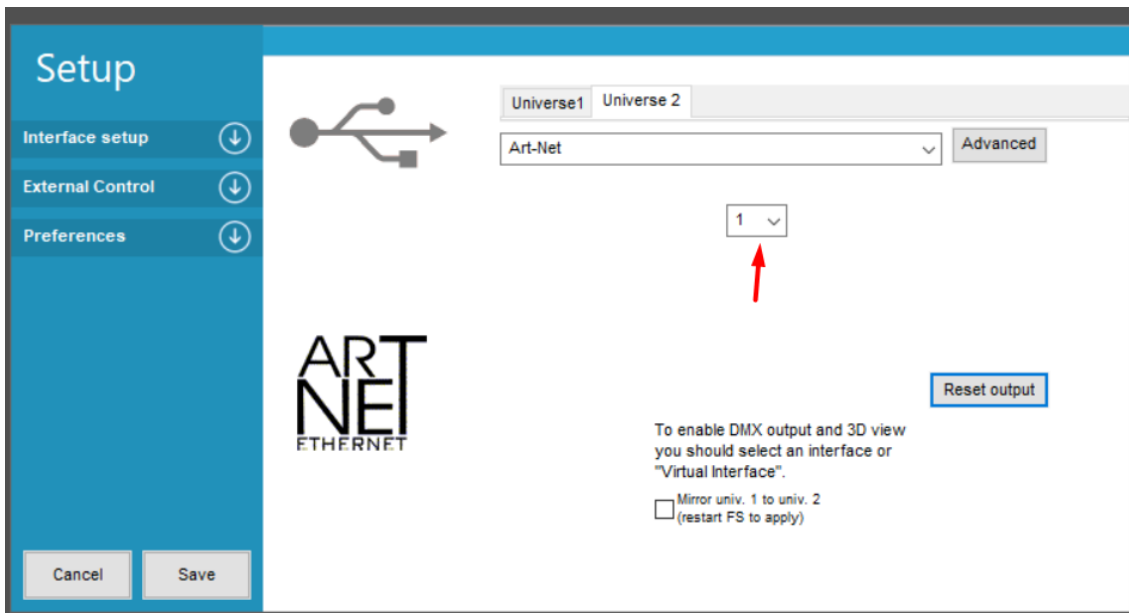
Setup

Interface setup

External Control

Preferences

Universe1 Universe 2

Art-Net

Advanced

1

ART
NET
ETHERNET

Reset output

To enable DMX output and 3D view you should select an interface or "Virtual Interface".

Mirror univ. 1 to univ. 2 (restart FS to apply)

Cancel

Save